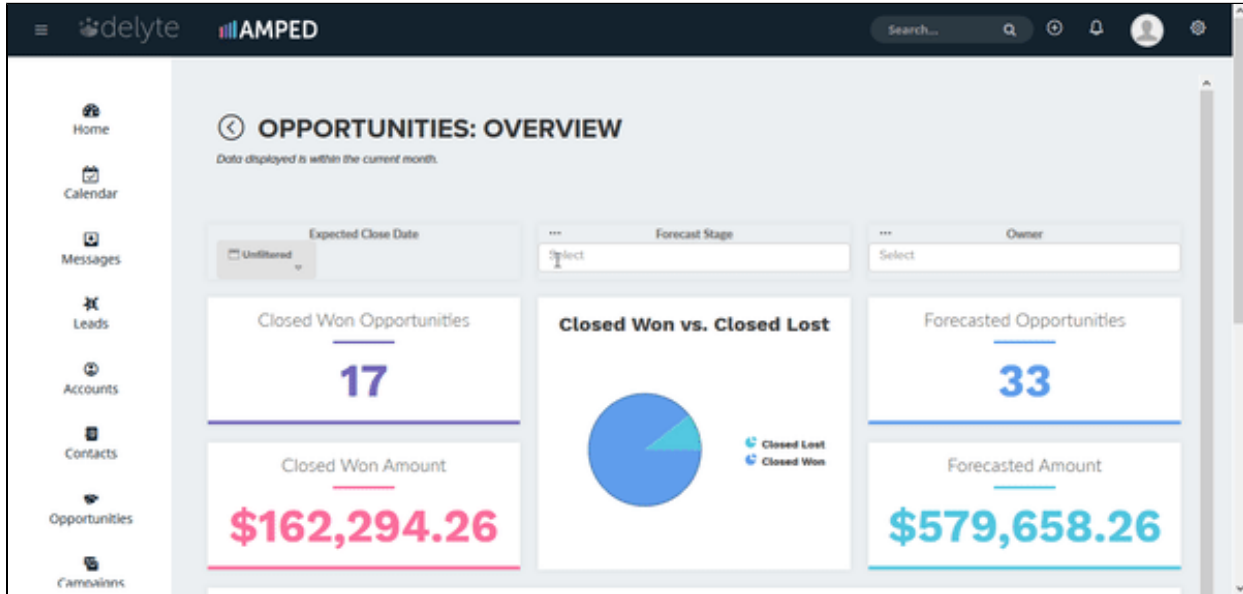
delyte AMPED

Search...

Home

Calendar

Messages

Leads

Accounts

Contacts

Opportunities

Campaigns

OPPORTUNITIES: OVERVIEW

Data displayed is within the current month.

Expected Close Date

Unfiltered

Forecast Stage

Select

Owner

Select

Closed Won Opportunities

17

Closed Won vs. Closed Lost

Closed Lost
Closed Won

Forecasted Opportunities

33

Closed Won Amount

$162,294.26

Forecasted Amount

$579,658.26